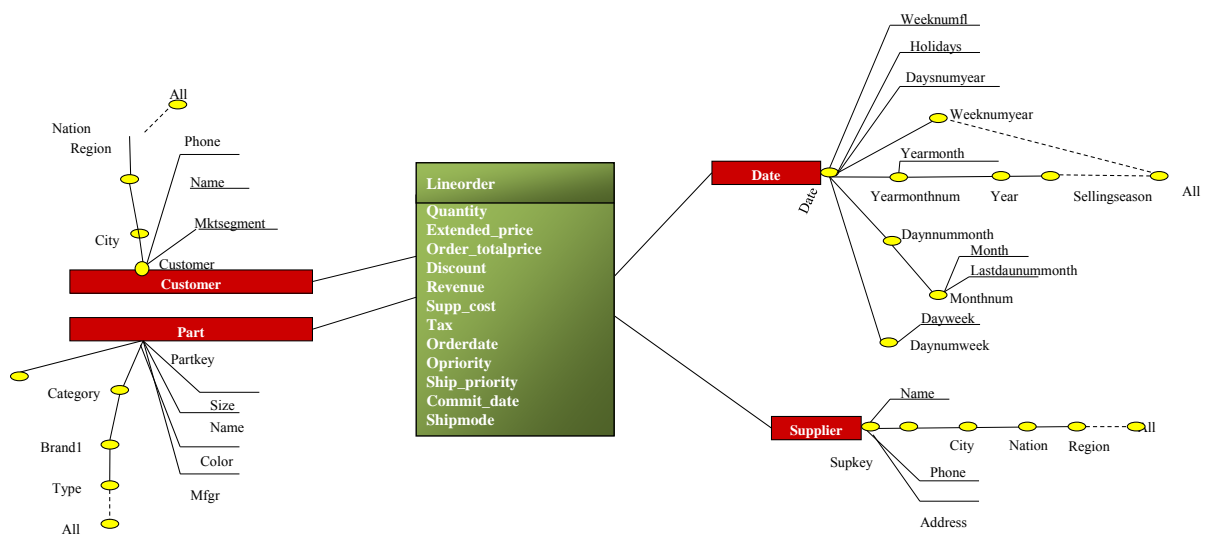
All

Nation
Region

Phone

Name

Mktsegment

City

Customer

Customer

Part

Partkey

Category

Size

Name

Brand1

Color

Type

Mfgr

All

Lineorder

Quantity
Extended_price
Order_totalprice
Discount
Revenue
Supp_cost
Tax
Orderdate
Opriority
Ship_priority
Commit_date
Shipmode

Weeknumfl

Holidays

Daysnumyear

Weeknumyear

Date

Date

Yearmonth

Yearmonthnum

Year

Sellingseason

All

Daynnummonth

Month

Lastdaunummonth

Monthnum

Dayweek

Daynumweek

Name

Supplier

All

City

Nation

Region

Supkey

Phone

Address